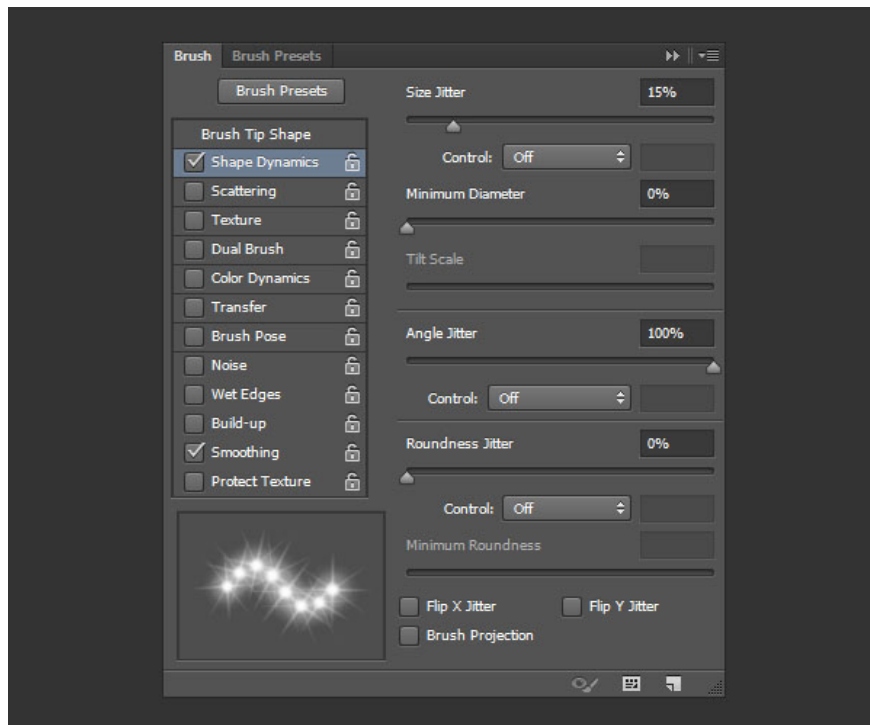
Brush Brush Presets

Brush Presets

Brush Tip Shape
Shape Dynamics
Scattering
Texture
Dual Brush
Color Dynamics
Transfer
Brush Pose
Noise
Wet Edges
Build-up
Smoothing
Protect Texture

Size Jitter 15%

Control: Off

Minimum Diameter 0%

Tilt Scale

Angle Jitter 100%

Control: Off

Roundness Jitter 0%

Control: Off

Minimum Roundness

Flip X Jitter
Flip Y Jitter
Brush Projection